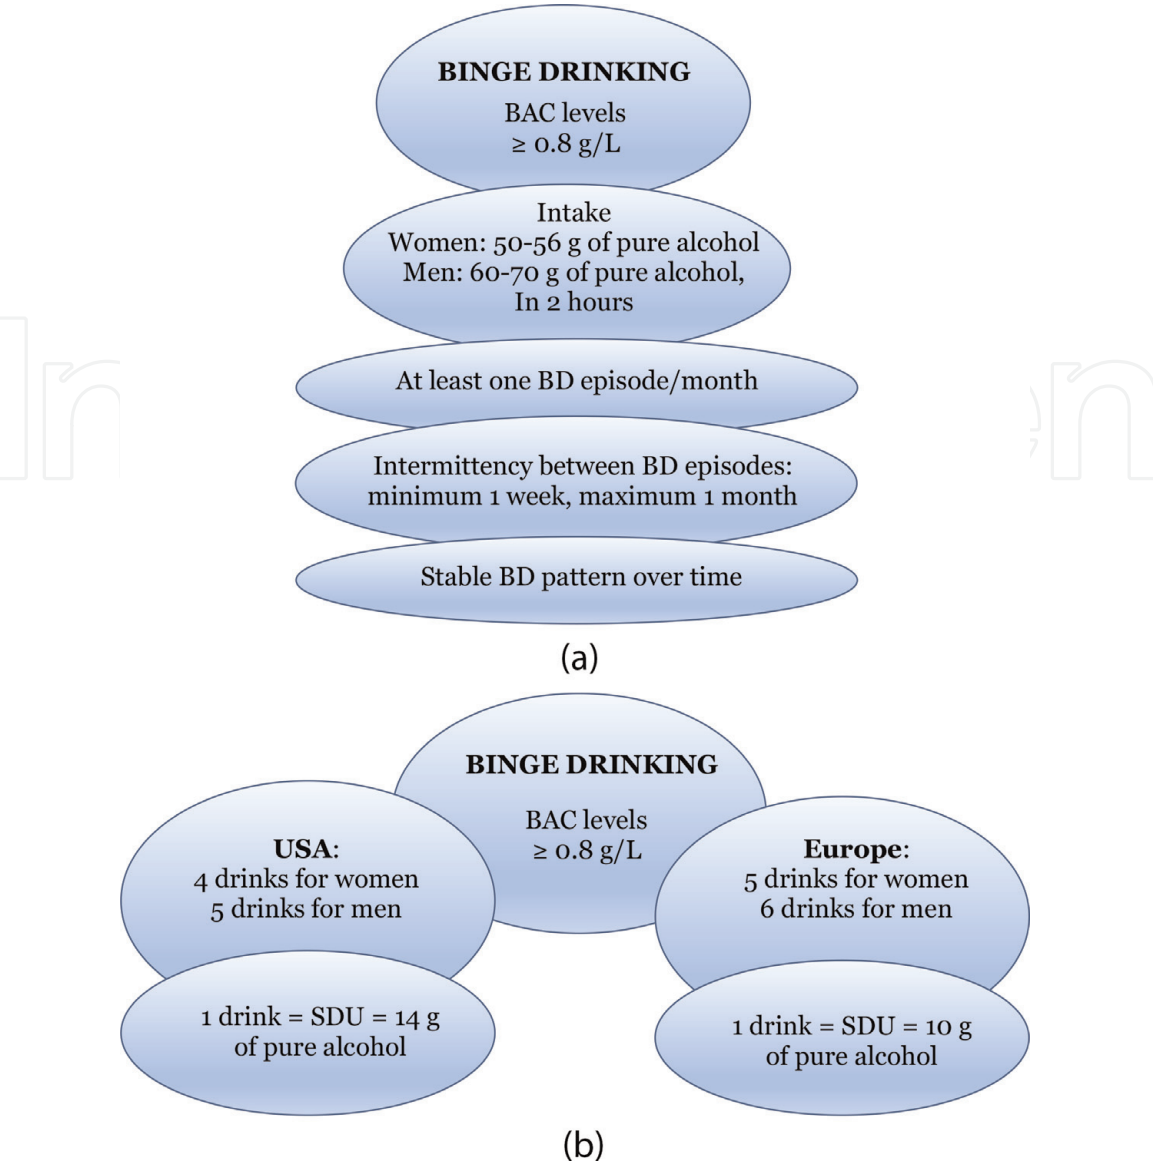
BINGE DRINKING
BAC levels
≥ 0.8 g/L

Intake
Women: 50-56 g of pure alcohol
Men: 60-70 g of pure alcohol,
In 2 hours

At least one BD episode/month

Intermittency between BD episodes:
minimum 1 week, maximum 1 month

Stable BD pattern over time

(a)

BINGE DRINKING
BAC levels
≥ 0.8 g/L

USA:
4 drinks for women
5 drinks for men

1 drink = SDU = 14 g
of pure alcohol

Europe:
5 drinks for women
6 drinks for men

1 drink = SDU = 10 g
of pure alcohol

(b)